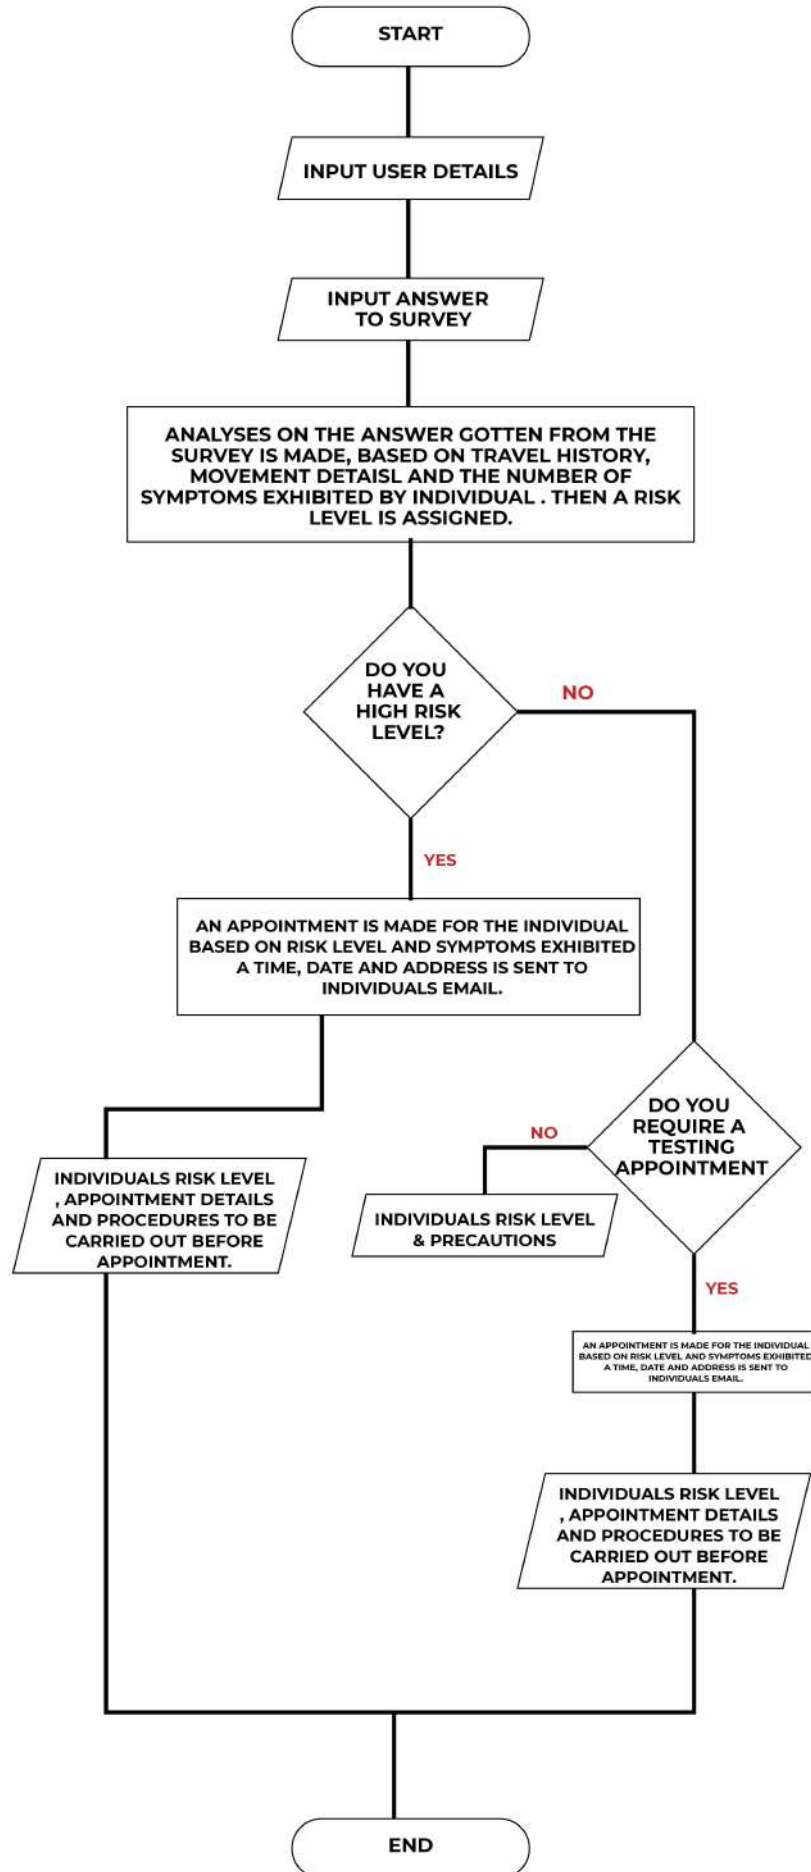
START

INPUT USER DETAILS

INPUT ANSWER TO SURVEY

ANALYSES ON THE ANSWER GOTTEN FROM THE SURVEY IS MADE, BASED ON TRAVEL HISTORY, MOVEMENT DETAISL AND THE NUMBER OF SYMPTOMS EXHIBITED BY INDIVIDUAL . THEN A RISK LEVEL IS ASSIGNED.

DO YOU HAVE A HIGH RISK LEVEL?

NO

YES

AN APPOINTMENT IS MADE FOR THE INDIVIDUAL BASED ON RISK LEVEL AND SYMPTOMS EXHIBITED A TIME, DATE AND ADDRESS IS SENT TO INDIVIDUALS EMAIL.

DO YOU REQUIRE A TESTING APPOINTMENT

NO

INDIVIDUALS RISK LEVEL , APPOINTMENT DETAILS AND PROCEDURES TO BE CARRIED OUT BEFORE APPOINTMENT.

INDIVIDUALS RISK LEVEL & PRECAUTIONS

YES

AN APPOINTMENT IS MADE FOR THE INDIVIDUAL BASED ON RISK LEVEL AND SYMPTOMS EXHIBITED A TIME, DATE AND ADDRESS IS SENT TO INDIVIDUALS EMAIL.

INDIVIDUALS RISK LEVEL , APPOINTMENT DETAILS AND PROCEDURES TO BE CARRIED OUT BEFORE APPOINTMENT.

END